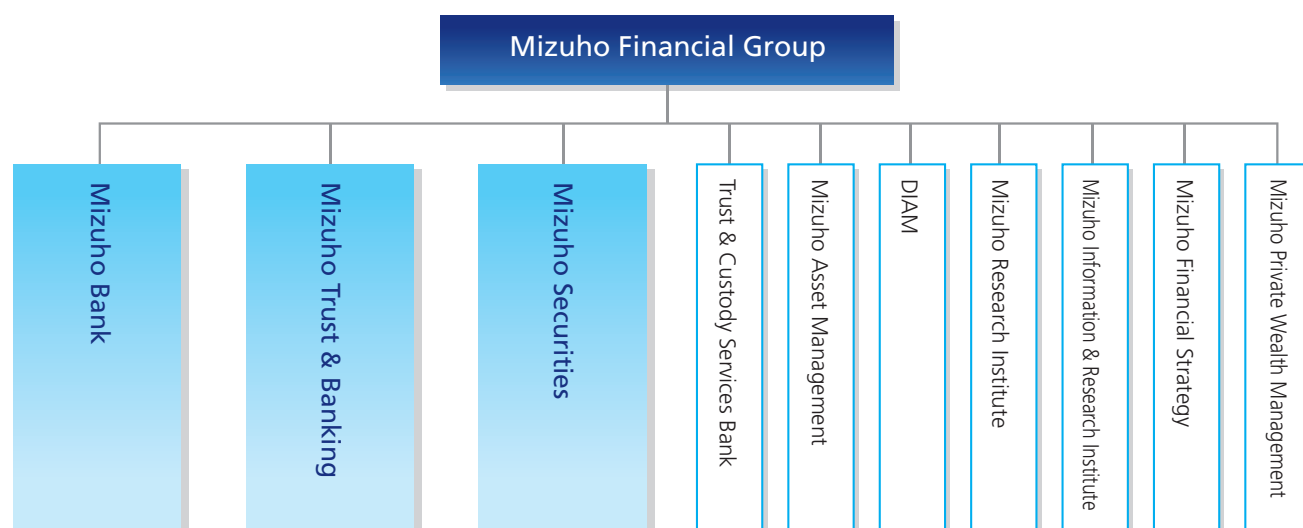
Mizuho Financial Group

Mizuho Bank

Mizuho Trust & Banking

Mizuho Securities

Trust & Custody Services Bank

Mizuho Asset Management

DIAM

Mizuho Research Institute

Mizuho Information & Research Institute

Mizuho Financial Strategy

Mizuho Private Wealth Management